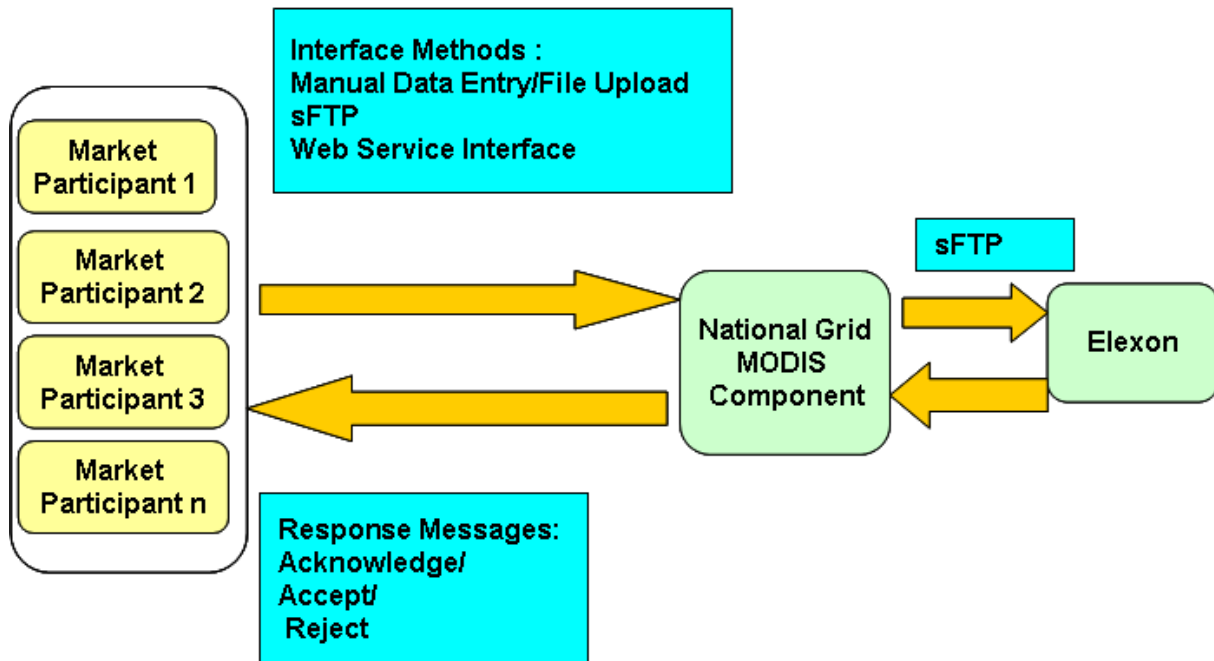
Interface Methods :
Manual Data Entry/File Upload
sFTP
Web Service Interface

Market Participant 1

Market Participant 2

Market Participant 3

Market Participant n

sFTP

National Grid MODIS Component

Elexon

Response Messages:
Acknowledge/
Accept/
Reject